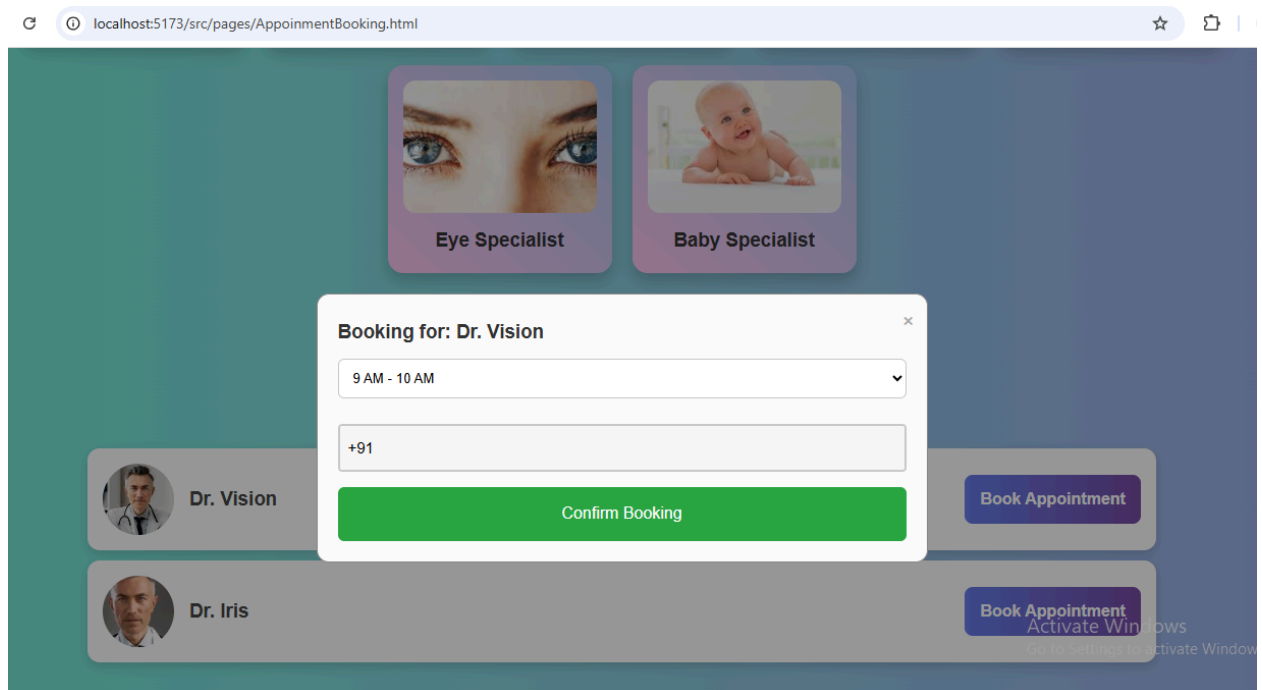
localhost:5173/src/pages/AppoinmentBooking.html

Eye Specialist

Baby Specialist

Booking for: Dr. Vision

×

9 AM - 10 AM

+91

Confirm Booking

Dr. Vision

Book Appointment

Dr. Iris

Book Appointment

Activate Windows
Go to Settings to activate Windows